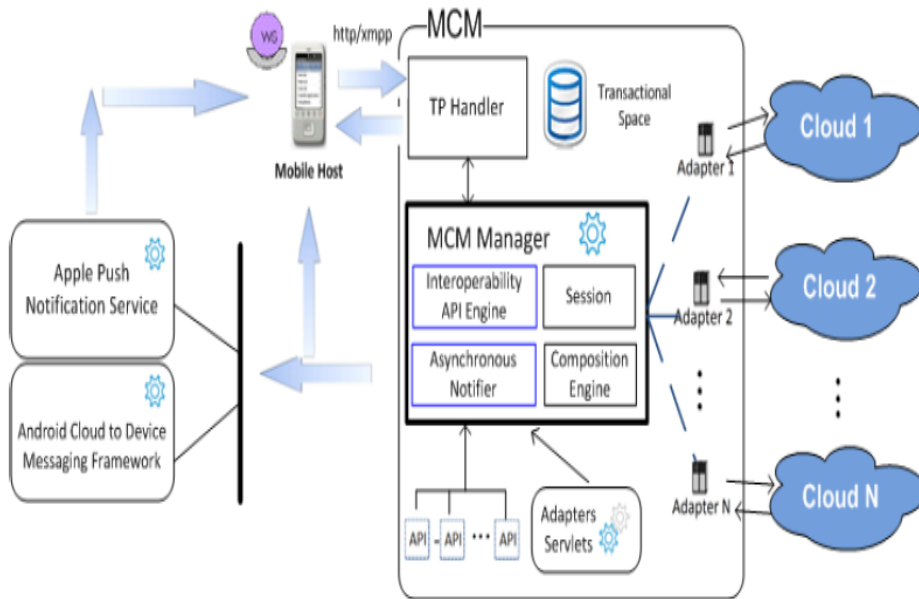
WG

http/xmpp

MCM

TP Handler

Transactional Space

Mobile Host

Cloud 1

Adapter 1

MCM Manager

Interoperability API Engine

Session

Asynchronous Notifier

Composition Engine

Apple Push Notification Service

Android Cloud to Device Messaging Framework

Cloud 2

Adapter 2

Adapter N

Cloud N

API - API ••• API

Adapters Servlets